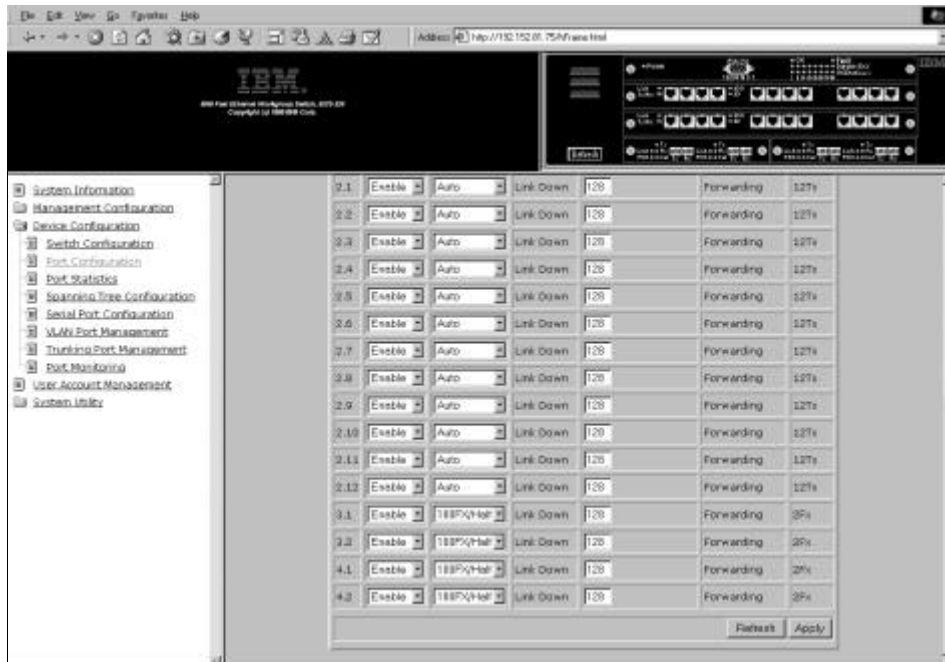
File Edit View Go Favorites Help

Address http://192.152.81.75/frame.html

IBM.

IBM Fast Ethernet Workgroup Switch, 8275-225
Copyright (c) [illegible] Corp.

Refresh

System Information
Management Configuration
Device Configuration
Switch Configuration
Port Configuration
Port Statistics
Spanning Tree Configuration
Serial Port Configuration
VLAN Port Management
Trunking Port Management
Port Monitoring
User Account Management
System Utility

| 2.1 | Enable | Auto | Link Down | 128 | Forwarding | 12Tx |
|---|---|---|---|---|---|---|
| 2.2 | Enable | Auto | Link Down | 128 | Forwarding | 12Tx |
| 2.3 | Enable | Auto | Link Down | 128 | Forwarding | 12Tx |
| 2.4 | Enable | Auto | Link Down | 128 | Forwarding | 12Tx |
| 2.5 | Enable | Auto | Link Down | 128 | Forwarding | 12Tx |
| 2.6 | Enable | Auto | Link Down | 128 | Forwarding | 12Tx |
| 2.7 | Enable | Auto | Link Down | 128 | Forwarding | 12Tx |
| 2.8 | Enable | Auto | Link Down | 128 | Forwarding | 12Tx |
| 2.9 | Enable | Auto | Link Down | 128 | Forwarding | 12Tx |
| 2.10 | Enable | Auto | Link Down | 128 | Forwarding | 12Tx |
| 2.11 | Enable | Auto | Link Down | 128 | Forwarding | 12Tx |
| 2.12 | Enable | Auto | Link Down | 128 | Forwarding | 12Tx |
| 3.1 | Enable | 100FX/Half | Link Down | 128 | Forwarding | 2Fx |
| 3.2 | Enable | 100FX/Half | Link Down | 128 | Forwarding | 2Fx |
| 4.1 | Enable | 100FX/Half | Link Down | 128 | Forwarding | 2Fx |
| 4.2 | Enable | 100FX/Half | Link Down | 128 | Forwarding | 2Fx |

Refresh Apply